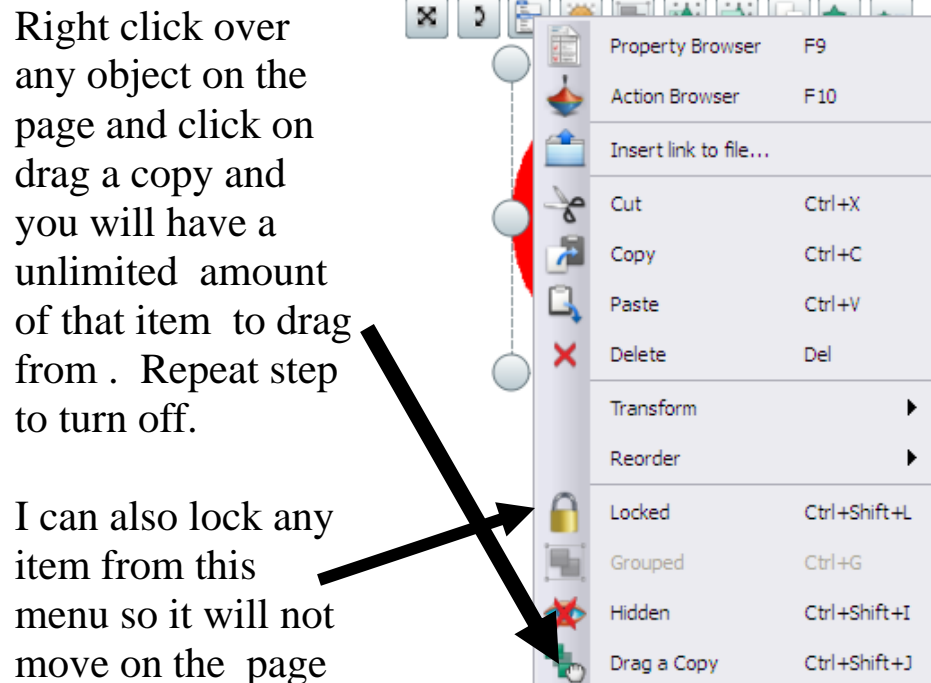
Right click over any object on the page and click on drag a copy and you will have a unlimited amount of that item to drag from . Repeat step to turn off.

I can also lock any item from this menu so it will not move on the page

| | |
|---|---|
| Property Browser | F9 |
| Action Browser | F10 |
| Insert link to file... | |
| Cut | Ctrl+X |
| Copy | Ctrl+C |
| Paste | Ctrl+V |
| Delete | Del |
| Transform | |
| Reorder | |
| Locked | Ctrl+Shift+L |
| Grouped | Ctrl+G |
| Hidden | Ctrl+Shift+I |
| Drag a Copy | Ctrl+Shift+J |